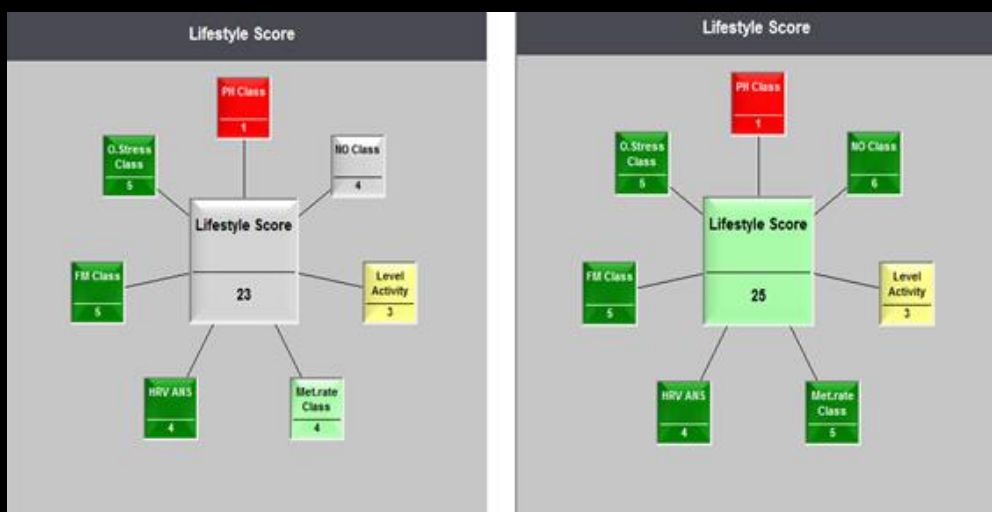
Lifestyle Score

PH Class
1

O.Stress Class
5

NO Class
4

Lifestyle Score
23

FM Class
5

Level Activity
3

HRV ANS
4

Met.rate Class
4

Lifestyle Score

PH Class
1

O.Stress Class
5

NO Class
6

Lifestyle Score
25

FM Class
5

Level Activity
3

HRV ANS
4

Met.rate Class
5